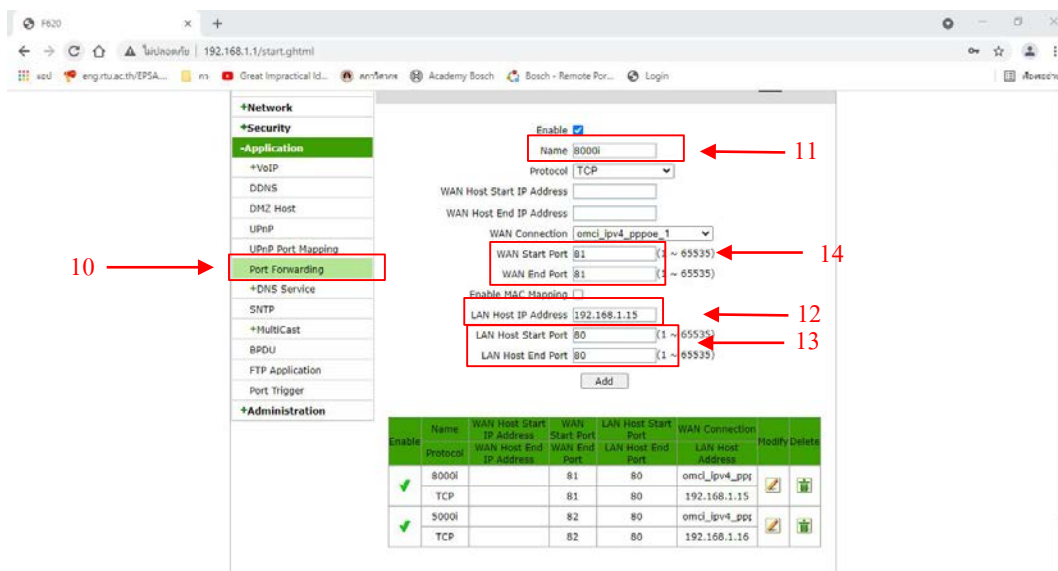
F620
ไม่ปลอดภัย | 192.168.1.1/start.ghtml
แอป eng.rtu.ac.th/EPSA... กา Great Impractical Id... สภาวิศวกร Academy Bosch Bosch - Remote Por... Login
ส้งอ่าน

+Network
+Security
-Application
+VoIP
DDNS
DMZ Host
UPnP
UPnP Port Mapping
Port Forwarding
+DNS Service
SNTP
+MultiCast
BPDU
FTP Application
Port Trigger
+Administration

10

Enable
Name 8000i
11
Protocol TCP
WAN Host Start IP Address
WAN Host End IP Address
WAN Connection omci_ipv4_pppoe_1
WAN Start Port 81 (1 ~ 65535)
WAN End Port 81 (1 ~ 65535)
14
Enable MAC Mapping
LAN Host IP Address 192.168.1.15
12
LAN Host Start Port 80 (1 ~ 65535)
LAN Host End Port 80 (1 ~ 65535)
13
Add

| Enable | Name / Protocol | WAN Host Start IP Address / WAN Host End IP Address | WAN Start Port / WAN End Port | LAN Host Start Port / LAN Host End Port | WAN Connection / LAN Host Address | Modify | Delete |
|---|---|---|---|---|---|---|---|
| ✔ | 8000i | | 81 | 80 | omci_ipv4_ppp | | |
| | TCP | | 81 | 80 | 192.168.1.15 | | |
| ✔ | 5000i | | 82 | 80 | omci_ipv4_ppp | | |
| | TCP | | 82 | 80 | 192.168.1.16 | | |